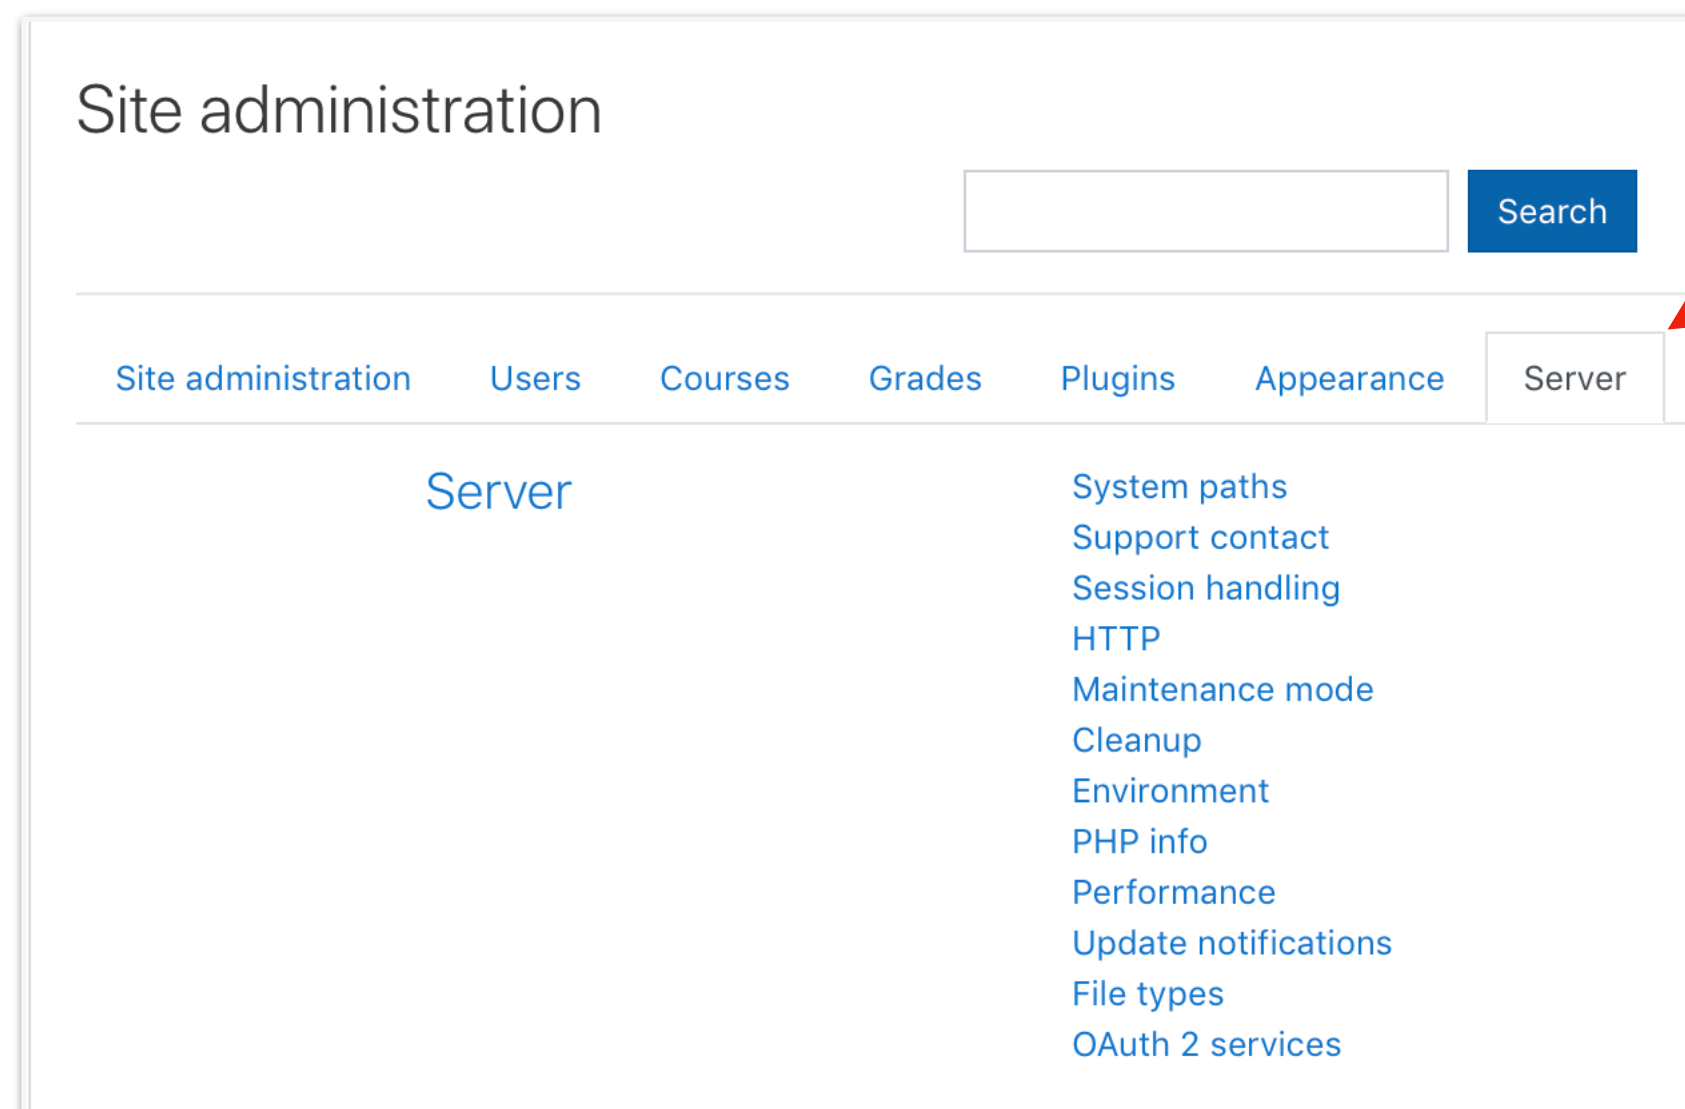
Site administration

Search

Site administration Users Courses Grades Plugins Appearance Server

Server

System paths
Support contact
Session handling
HTTP
Maintenance mode
Cleanup
Environment
PHP info
Performance
Update notifications
File types
OAuth 2 services